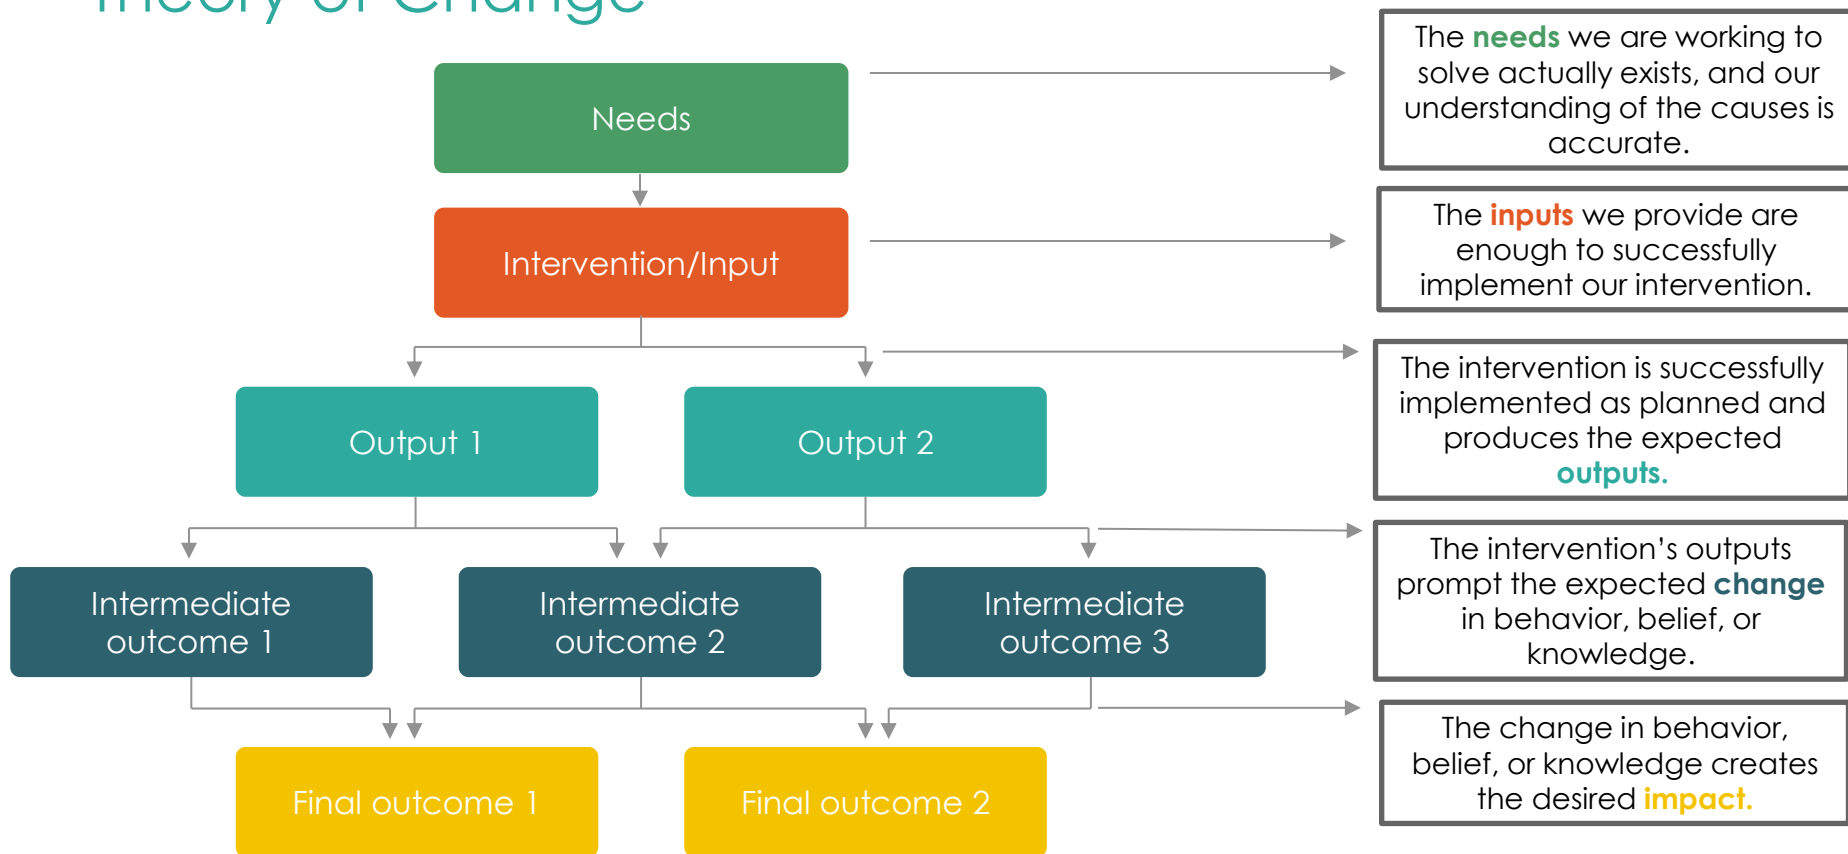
Theory of Change

Needs

Intervention/Input

Output 1

Output 2

Intermediate outcome 1

Intermediate outcome 2

Intermediate outcome 3

Final outcome 1

Final outcome 2

The needs we are working to solve actually exists, and our understanding of the causes is accurate.

The inputs we provide are enough to successfully implement our intervention.

The intervention is successfully implemented as planned and produces the expected outputs.

The intervention's outputs prompt the expected change in behavior, belief, or knowledge.

The change in behavior, belief, or knowledge creates the desired impact.